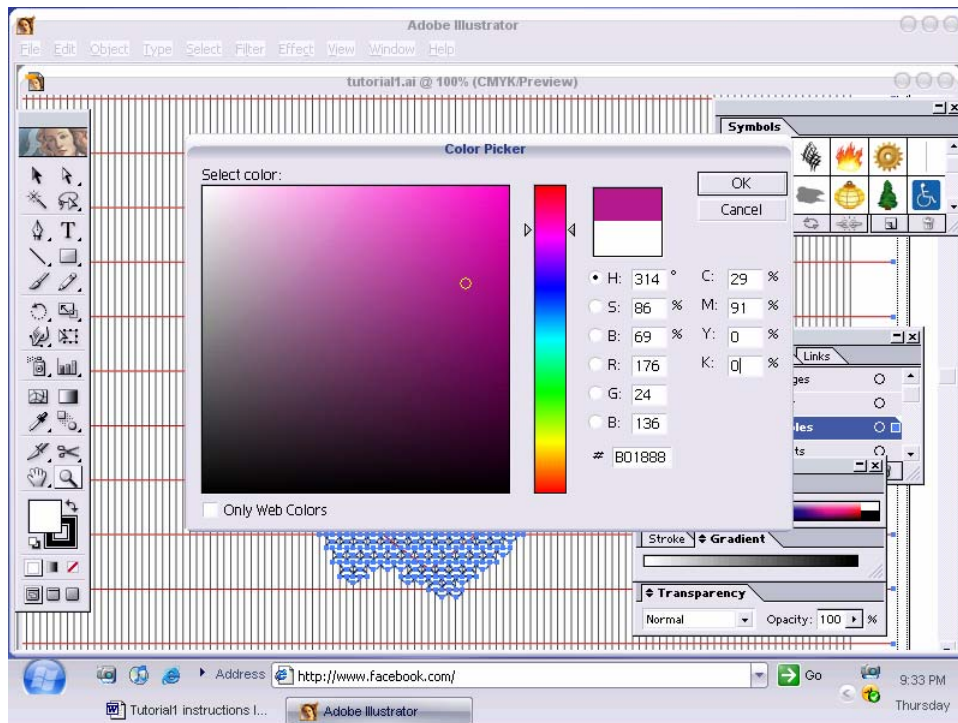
Adobe Illustrator

File Edit Object Type Select Filter Effect View Window Help

tutorial1.ai @ 100% (CMYK/Preview)

Symbols

Color Picker

Select color:

OK

Cancel

H: 314 °

S: 86 %

B: 69 %

R: 176

G: 24

B: 136

C: 29 %

M: 91 %

Y: 0 %

K: 0 %

# B01888

Only Web Colors

Links

ges

les

ts

Stroke Gradient

Transparency

Normal

Opacity: 100 %

Address http://www.facebook.com/

Go

9:33 PM

Thursday

Tutorial1 instructions I...

Adobe Illustrator